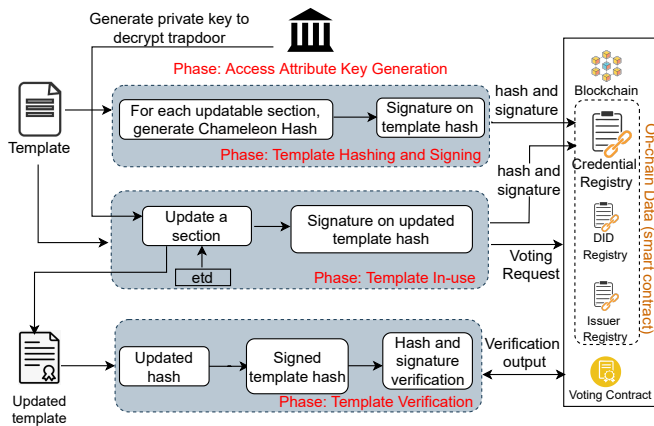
Generate private key to decrypt trapdoor

Phase: Access Attribute Key Generation

Template

For each updatable section, generate Chameleon Hash

Signature on template hash

Phase: Template Hashing and Signing

hash and signature

hash and signature

Update a section

Signature on updated template hash

etd

Phase: Template In-use

Voting Request

Updated template

Updated hash

Signed template hash

Hash and signature verification

Phase: Template Verification

Verification output

Blockchain

Credential Registry

DID Registry

Issuer Registry

Voting Contract

On-chain Data (smart contract)